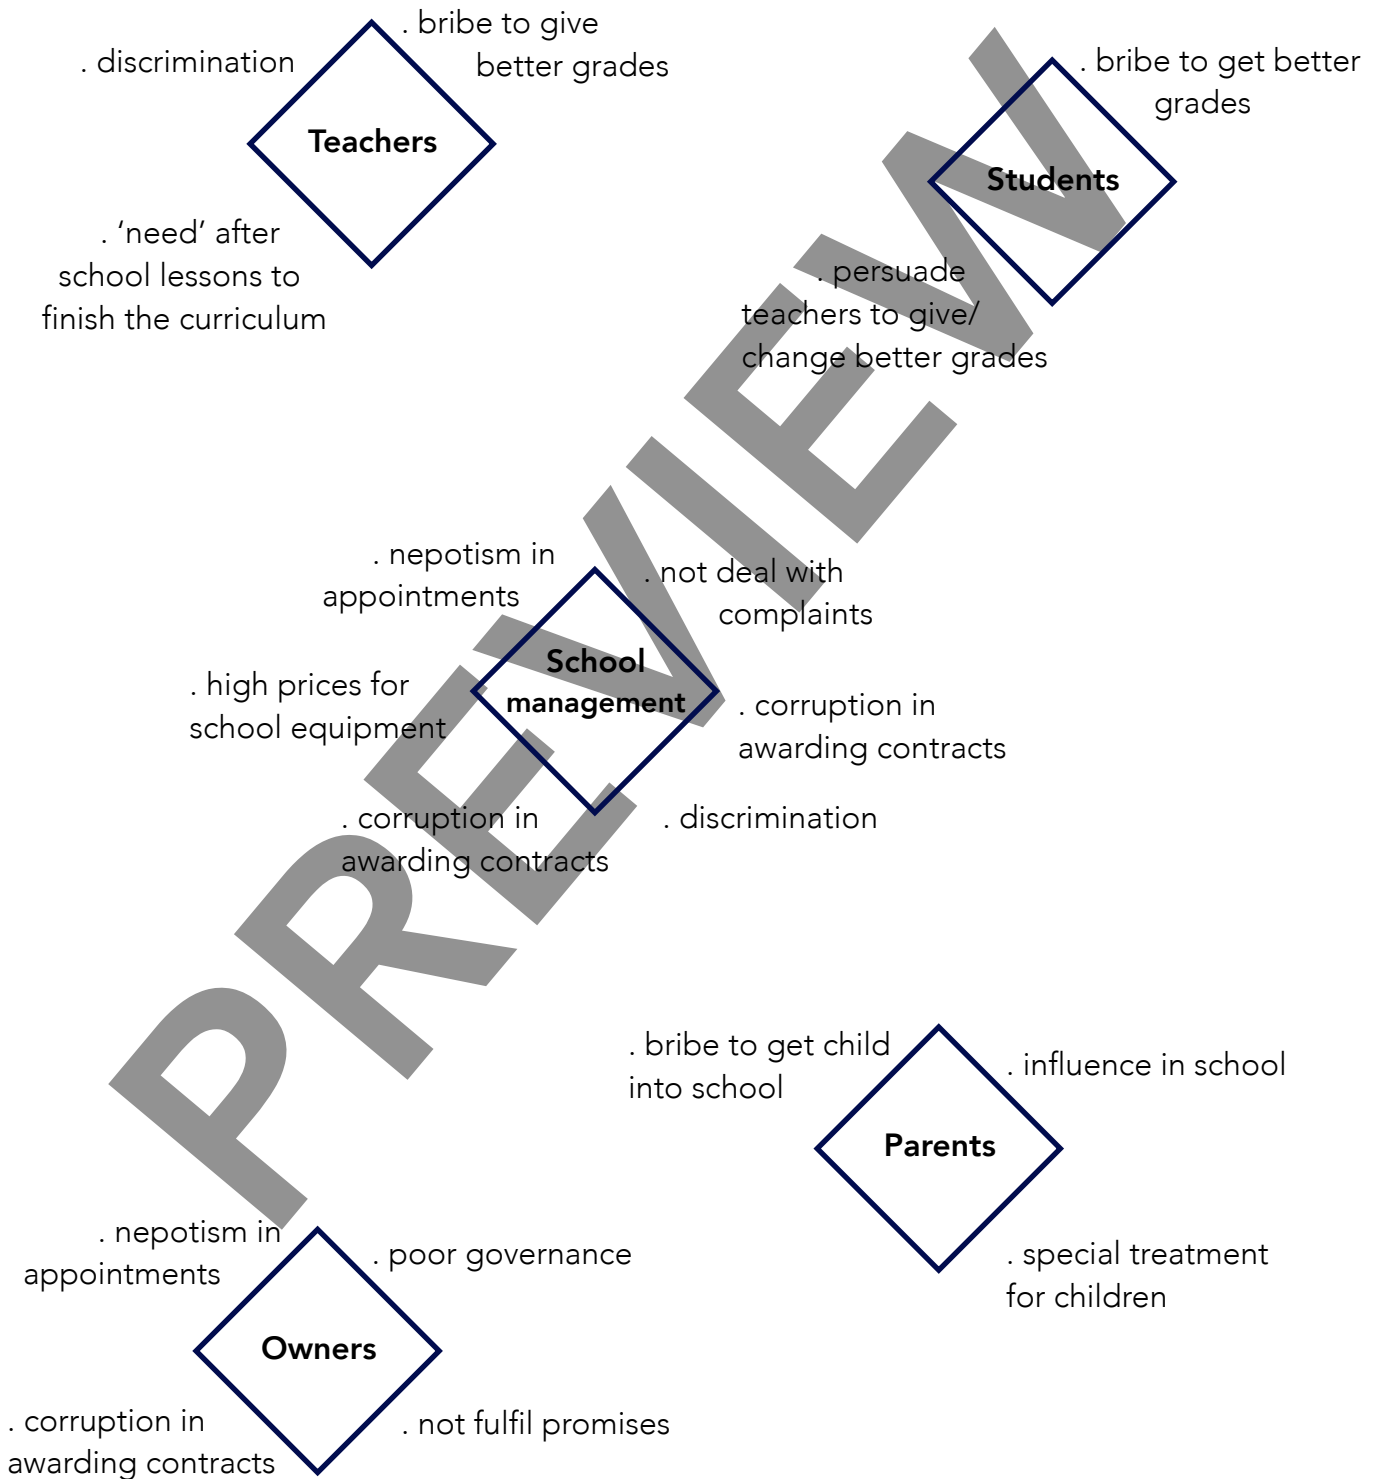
. discrimination

Teachers

. bribe to give better grades

. 'need' after school lessons to finish the curriculum

Students

. bribe to get better grades

. persuade teachers to give/ change better grades

. nepotism in appointments

. not deal with complaints

School management

. high prices for school equipment

. corruption in awarding contracts

. corruption in awarding contracts

. discrimination

. bribe to get child into school

. influence in school

Parents

. special treatment for children

. nepotism in appointments

. poor governance

Owners

. corruption in awarding contracts

. not fulfil promises

PREVIEW